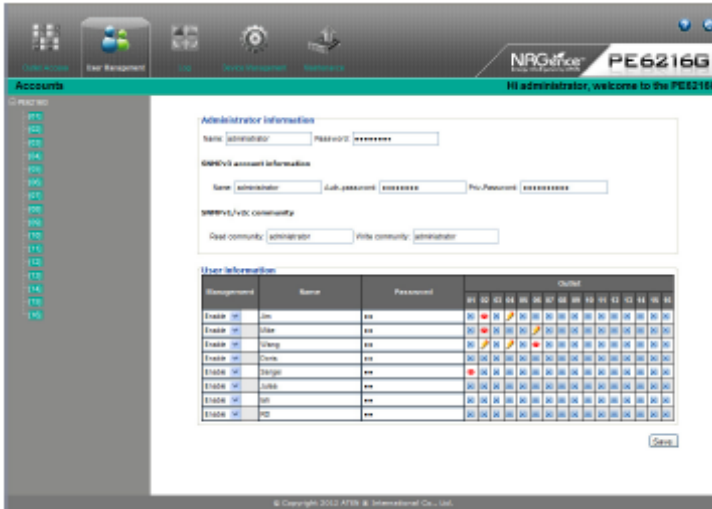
Outlet Access User Management Log Device Management Maintenance

NRGence PE6216G

Accounts

Hi administrator, welcome to the PE6216

PE6216G

01
02
03
04
05
06
07
08
09
10
11
12
13
14
15
16

Administrator information

Name: administrator Password: ••••••••

SNMPv3 account information

Name: administrator Auth.password: •••••••• Priv.Password: ••••••••••

SNMPv1/v2c community

Read community: administrator Write community: administrator

User information

| Management | Name | Password | Outlet 01 02 03 04 05 06 07 08 09 10 11 12 13 14 15 16 |
|---|---|---|---|
| Enable | Jim | ••• | |
| Enable | Mike | ••• | |
| Enable | Wang | ••• | |
| Enable | Doris | ••• | |
| Enable | Sergei | ••• | |
| Enable | Julia | ••• | |
| Enable | Ian | ••• | |
| Enable | PD | ••• | |

Save

© Copyright 2012 ATEN ® International Co., Ltd.